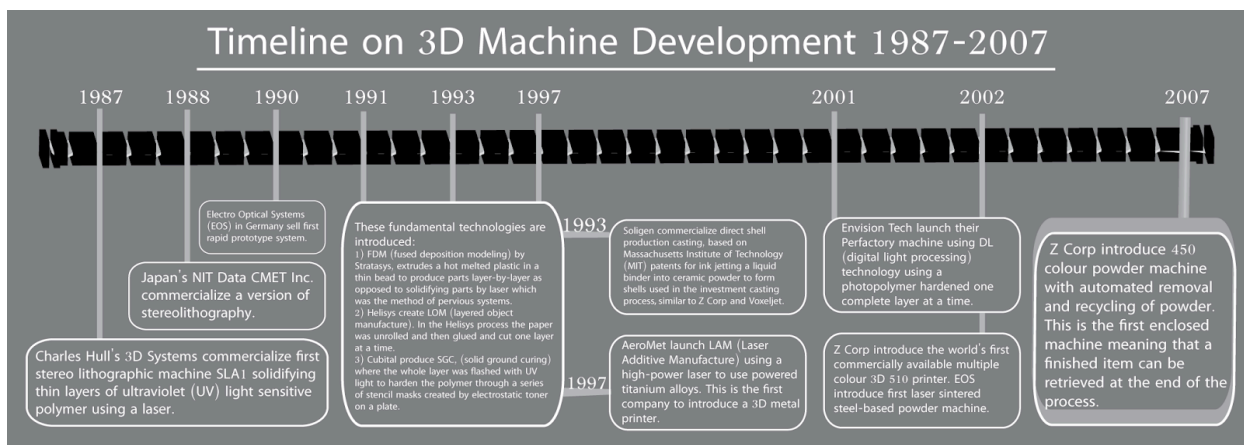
Timeline on 3D Machine Development 1987-2007

1987

1988

1990

1991

1993

1997

2001

2002

2007

Charles Hull's 3D Systems commercialize first stereo lithographic machine SLA1 solidifying thin layers of ultraviolet (UV) light sensitive polymer using a laser.

Japan's NIT Data CMET Inc. commercialize a version of stereolithography.

Electro Optical Systems (EOS) in Germany sell first rapid prototype system.

These fundamental technologies are introduced:
1) FDM (fused deposition modeling) by Stratasys, extrudes a hot melted plastic in a thin bead to produce parts layer-by-layer as opposed to solidifying parts by laser which was the method of pervious systems.
2) Helisys create LOM (layered object manufacture). In the Helisys process the paper was unrolled and then glued and cut one layer at a time.
3) Cubital produce SGC, (solid ground curing) where the whole layer was flashed with UV light to harden the polymer through a series of stencil masks created by electrostatic toner on a plate.

1993

Soligen commercialize direct shell production casting, based on Massachusetts Institute of Technology (MIT) patents for ink jetting a liquid binder into ceramic powder to form shells used in the investment casting process, similar to Z Corp and Voxeljet.

1997

AeroMet launch LAM (Laser Additive Manufacture) using a high-power laser to use powered titanium alloys. This is the first company to introduce a 3D metal printer.

Envision Tech launch their Perfactory machine using DL (digital light processing) technology using a photopolymer hardened one complete layer at a time.

Z Corp introduce the world's first commercially available multiple colour 3D 510 printer. EOS introduce first laser sintered steel-based powder machine.

Z Corp introduce 450 colour powder machine with automated removal and recycling of powder. This is the first enclosed machine meaning that a finished item can be retrieved at the end of the process.